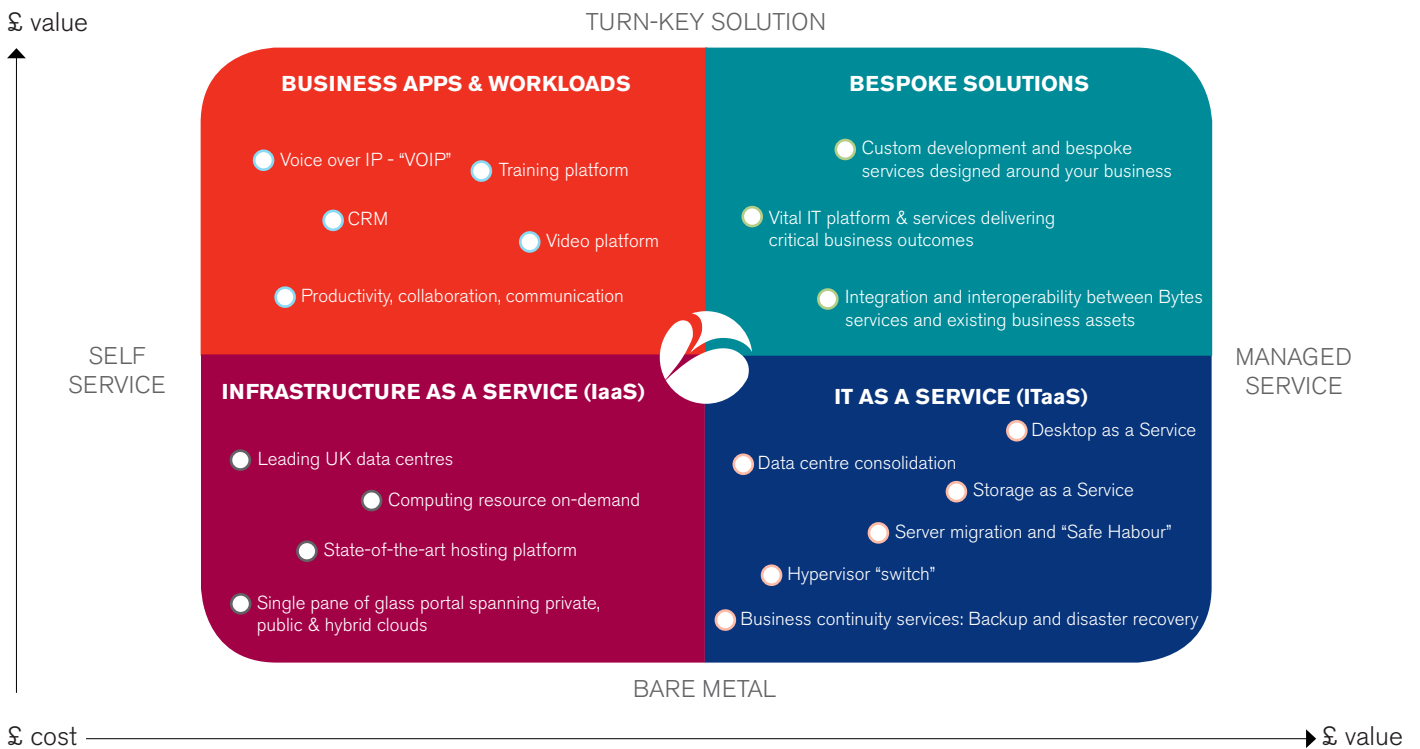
£ value

TURN-KEY SOLUTION

BUSINESS APPS & WORKLOADS

Voice over IP - “VOIP”
Training platform
CRM
Video platform
Productivity, collaboration, communication

BESPOKE SOLUTIONS

Custom development and bespoke services designed around your business
Vital IT platform & services delivering critical business outcomes
Integration and interoperability between Bytes services and existing business assets

SELF SERVICE

MANAGED SERVICE

INFRASTRUCTURE AS A SERVICE (IaaS)

Leading UK data centres
Computing resource on-demand
State-of-the-art hosting platform
Single pane of glass portal spanning private, public & hybrid clouds

IT AS A SERVICE (ITaaS)

Desktop as a Service
Data centre consolidation
Storage as a Service
Server migration and “Safe Habour”
Hypervisor “switch”
Business continuity services: Backup and disaster recovery

BARE METAL

£ cost

£ value